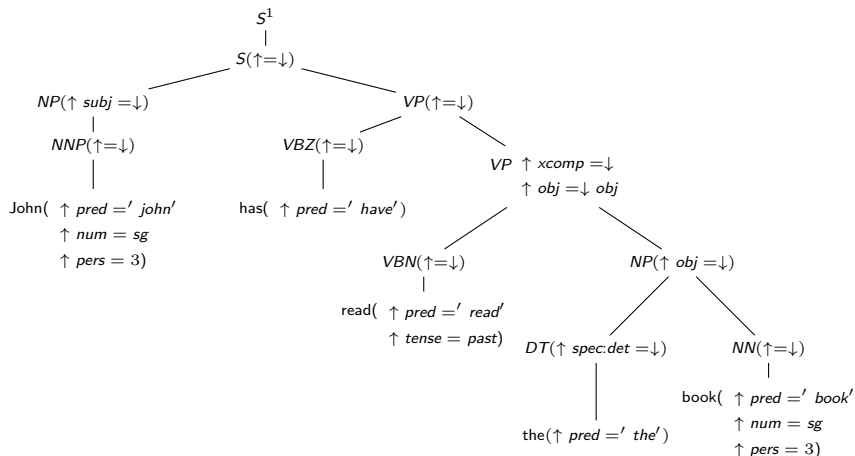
$S^1$

$S(\uparrow=\downarrow)$

$NP(\uparrow subj=\downarrow)$

$VP(\uparrow=\downarrow)$

$NNP(\uparrow=\downarrow)$

$VBZ(\uparrow=\downarrow)$

$VP$ $\uparrow xcomp=\downarrow$
$\uparrow obj=\downarrow obj$

John( $\uparrow pred='john'$
$\uparrow num=sg$
$\uparrow pers=3)$

has( $\uparrow pred='have'$)

$VBN(\uparrow=\downarrow)$

$NP(\uparrow obj=\downarrow)$

read( $\uparrow pred='read'$
$\uparrow tense=past)$

$DT(\uparrow spec{:}det=\downarrow)$

$NN(\uparrow=\downarrow)$

book( $\uparrow pred='book'$
$\uparrow num=sg$
$\uparrow pers=3)$

the($\uparrow pred='the'$)